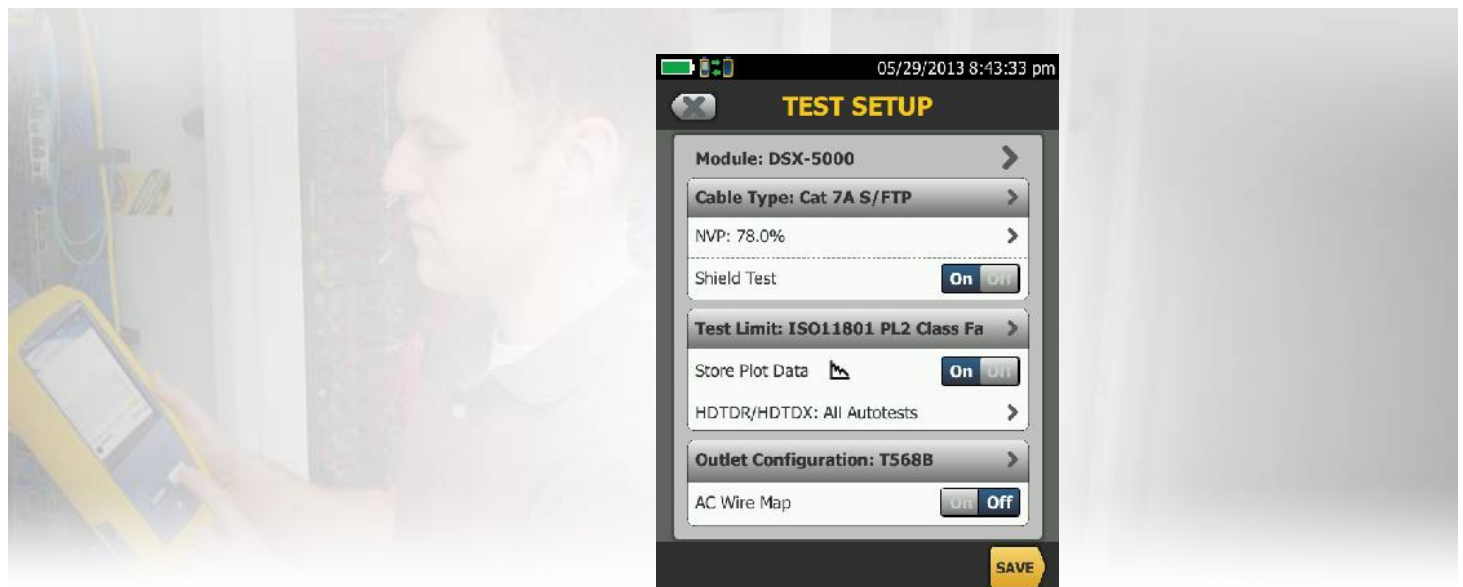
05/29/2013 8:43:33 pm

TEST SETUP

Module: DSX-5000

Cable Type: Cat 7A S/FTP

NVP: 78.0%

Shield Test On Off

Test Limit: ISO11801 PL2 Class Fa

Store Plot Data On Off

HDTDR/HDTDX: All Autotests

Outlet Configuration: T568B

AC Wire Map On Off

SAVE